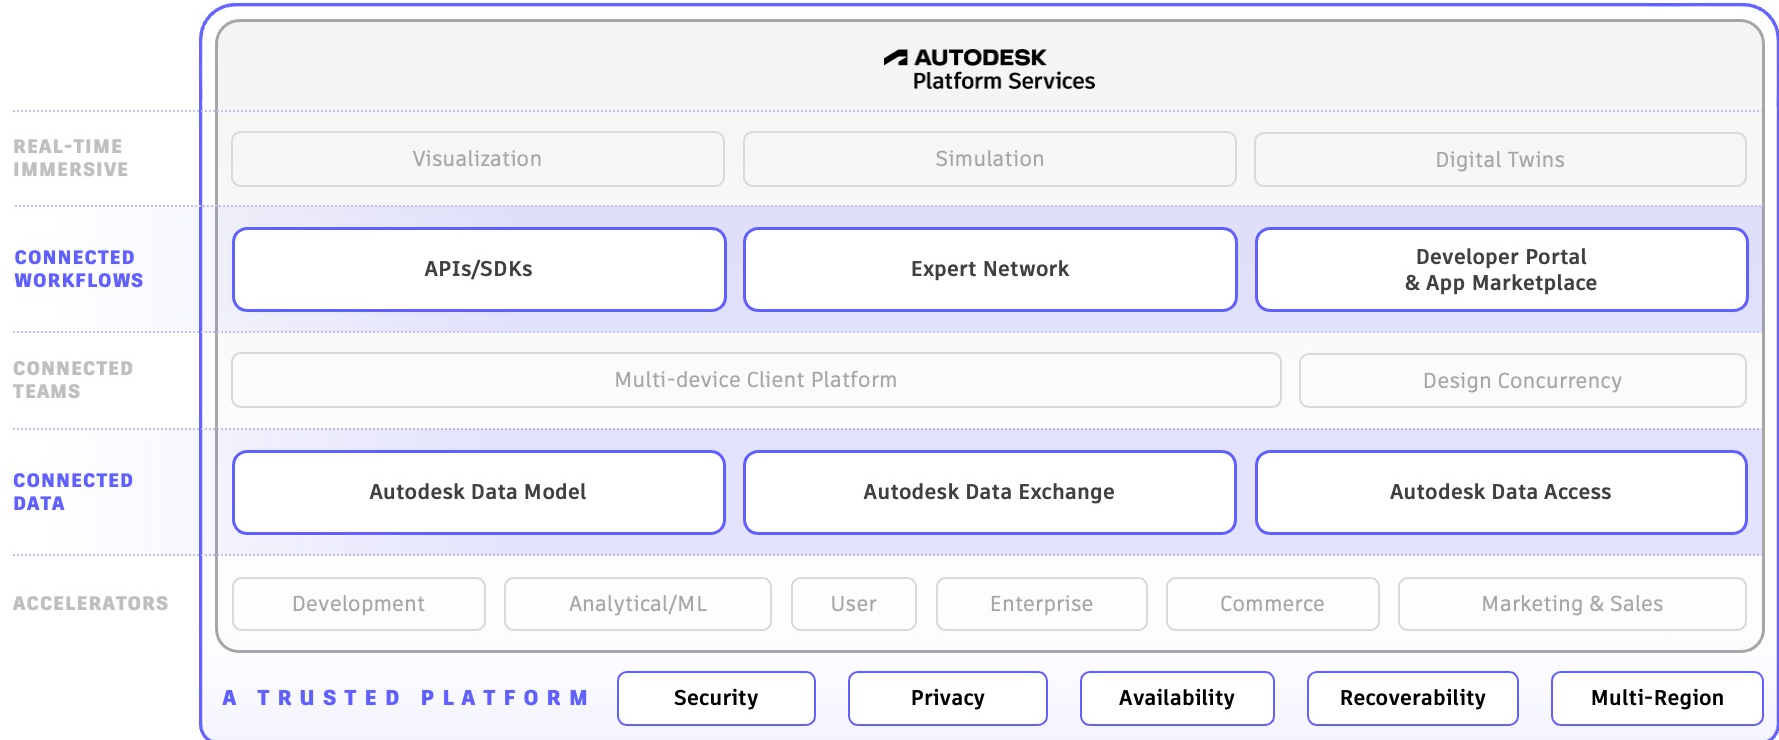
AUTODESK
Platform Services

REAL-TIME IMMERSIVE

Visualization

Simulation

Digital Twins

CONNECTED WORKFLOWS

APIs/SDKs

Expert Network

Developer Portal & App Marketplace

CONNECTED TEAMS

Multi-device Client Platform

Design Concurrency

CONNECTED DATA

Autodesk Data Model

Autodesk Data Exchange

Autodesk Data Access

ACCELERATORS

Development

Analytical/ML

User

Enterprise

Commerce

Marketing & Sales

A TRUSTED PLATFORM

Security

Privacy

Availability

Recoverability

Multi-Region